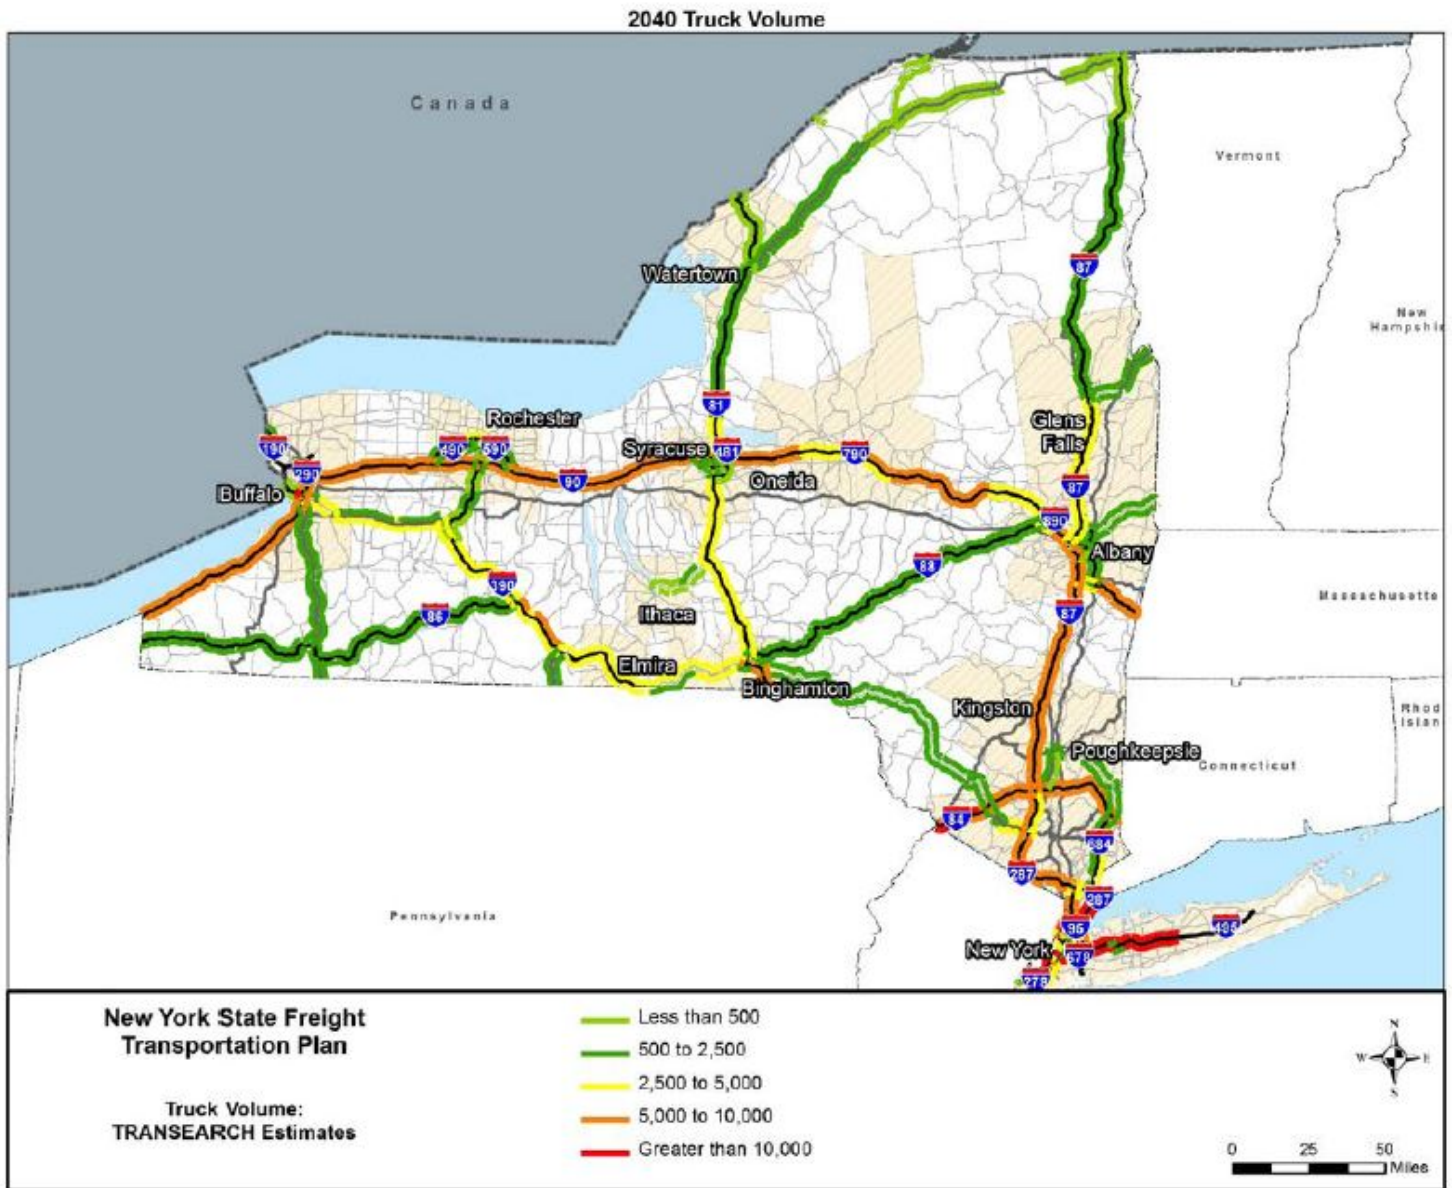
2040 Truck Volume

Canada

Vermont

New Hampshi

Watertown

87

81

Rochester

Glens Falls

190

490

590

Syracuse

481

790

290

90

Oneida

87

Buffalo

890

Albany

88

390

Massachusetts

86

Ithaca

87

Elmira

Binghamton

Kingston

Rhod Islan

Poughkeepsie

Connecticut

84

684

287

287

Pennsylvania

95

495

New York

678

278

New York State Freight Transportation Plan

Truck Volume: TRANSEARCH Estimates

Less than 500
500 to 2,500
2,500 to 5,000
5,000 to 10,000
Greater than 10,000

N
W
E
S

0 25 50 Miles